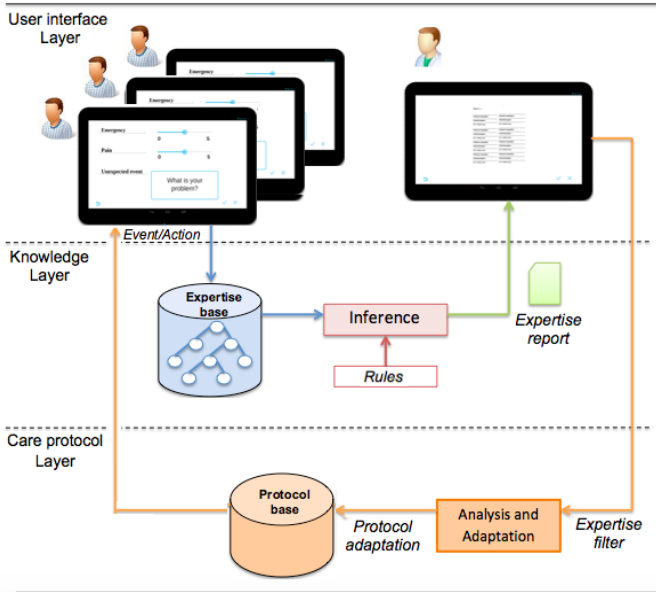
User interface Layer

Emergency

Emergency

Emergency
0 5

Pain
0 5

Unexpected event

What is your problem?

Event/Action

Knowledge Layer

Expertise base

Inference

Rules

Expertise report

Care protocol Layer

Protocol base

Protocol adaptation

Analysis and Adaptation

Expertise filter